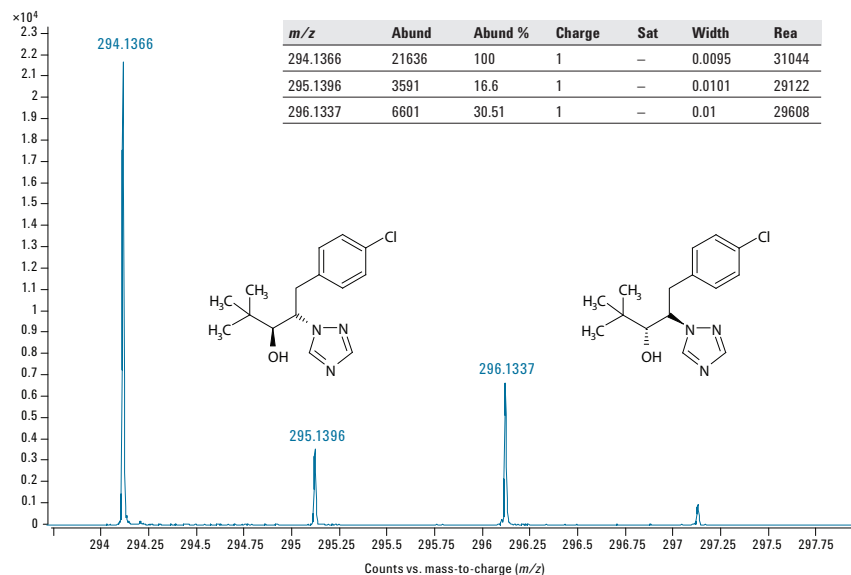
$\times10^4$
2.3
2.2
2.1
2
1.9
1.8
1.7
1.6
1.5
1.4
1.3
1.2
1.1
1
0.9
0.8
0.7
0.6
0.5
0.4
0.3
0.2
0.1
0

294.1366

| m/z | Abund | Abund % | Charge | Sat | Width | Rea |
|---|---|---|---|---|---|---|
| 294.1366 | 21636 | 100 | 1 | – | 0.0095 | 31044 |
| 295.1396 | 3591 | 16.6 | 1 | – | 0.0101 | 29122 |
| 296.1337 | 6601 | 30.51 | 1 | – | 0.01 | 29608 |

Cl
$H_3C$ $CH_3$
$H_3C$
OH
N N
N

Cl
$H_3C$ $CH_3$
$H_3C$
OH
N N
N

296.1337

295.1396

294 294.25 294.5 294.75 295 295.25 295.5 295.75 296 296.25 296.5 296.75 297 297.25 297.5 297.75

Counts vs. mass-to-charge (m/z)